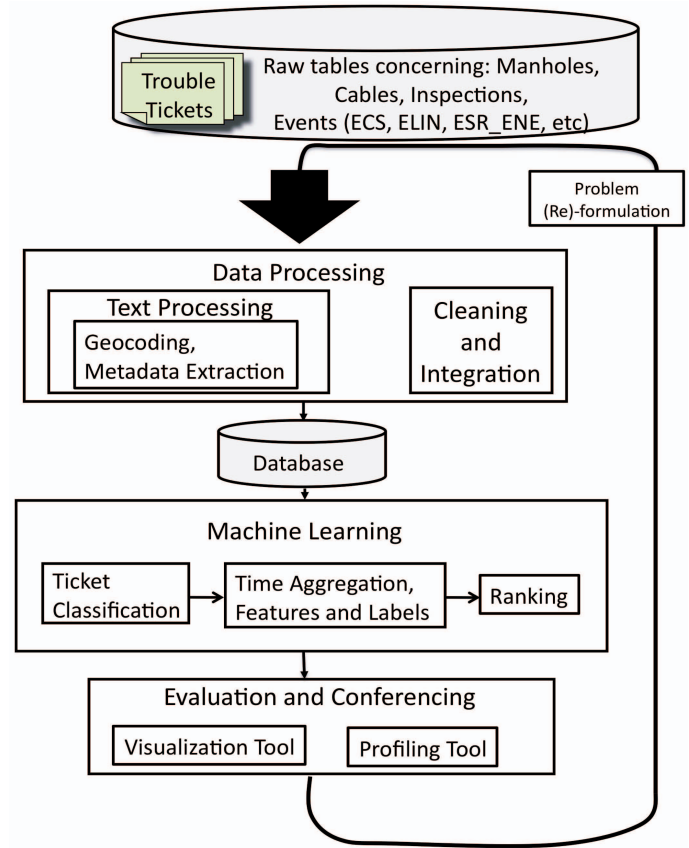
Trouble Tickets

Raw tables concerning: Manholes, Cables, Inspections, Events (ECS, ELIN, ESR_ENE, etc)

Problem (Re)-formulation

Data Processing

Text Processing

Geocoding, Metadata Extraction

Cleaning and Integration

Database

Machine Learning

Ticket Classification

Time Aggregation, Features and Labels

Ranking

Evaluation and Conferencing

Visualization Tool

Profiling Tool